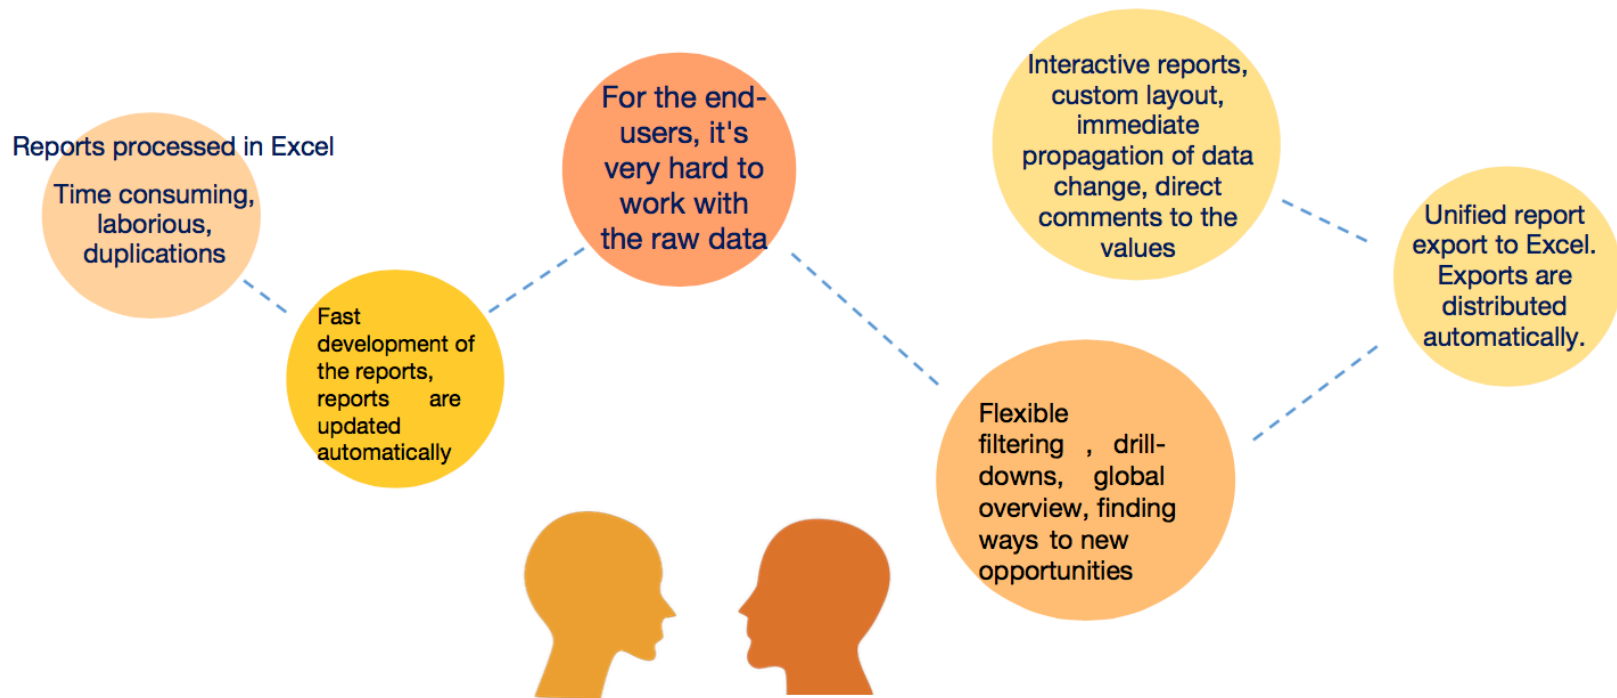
Reports processed in Excel

Time consuming, laborious, duplications

Fast development of the reports, reports are updated automatically

For the end-users, it's very hard to work with the raw data

Interactive reports, custom layout, immediate propagation of data change, direct comments to the values

Flexible filtering , drill-downs, global overview, finding ways to new opportunities

Unified report export to Excel. Exports are distributed automatically.